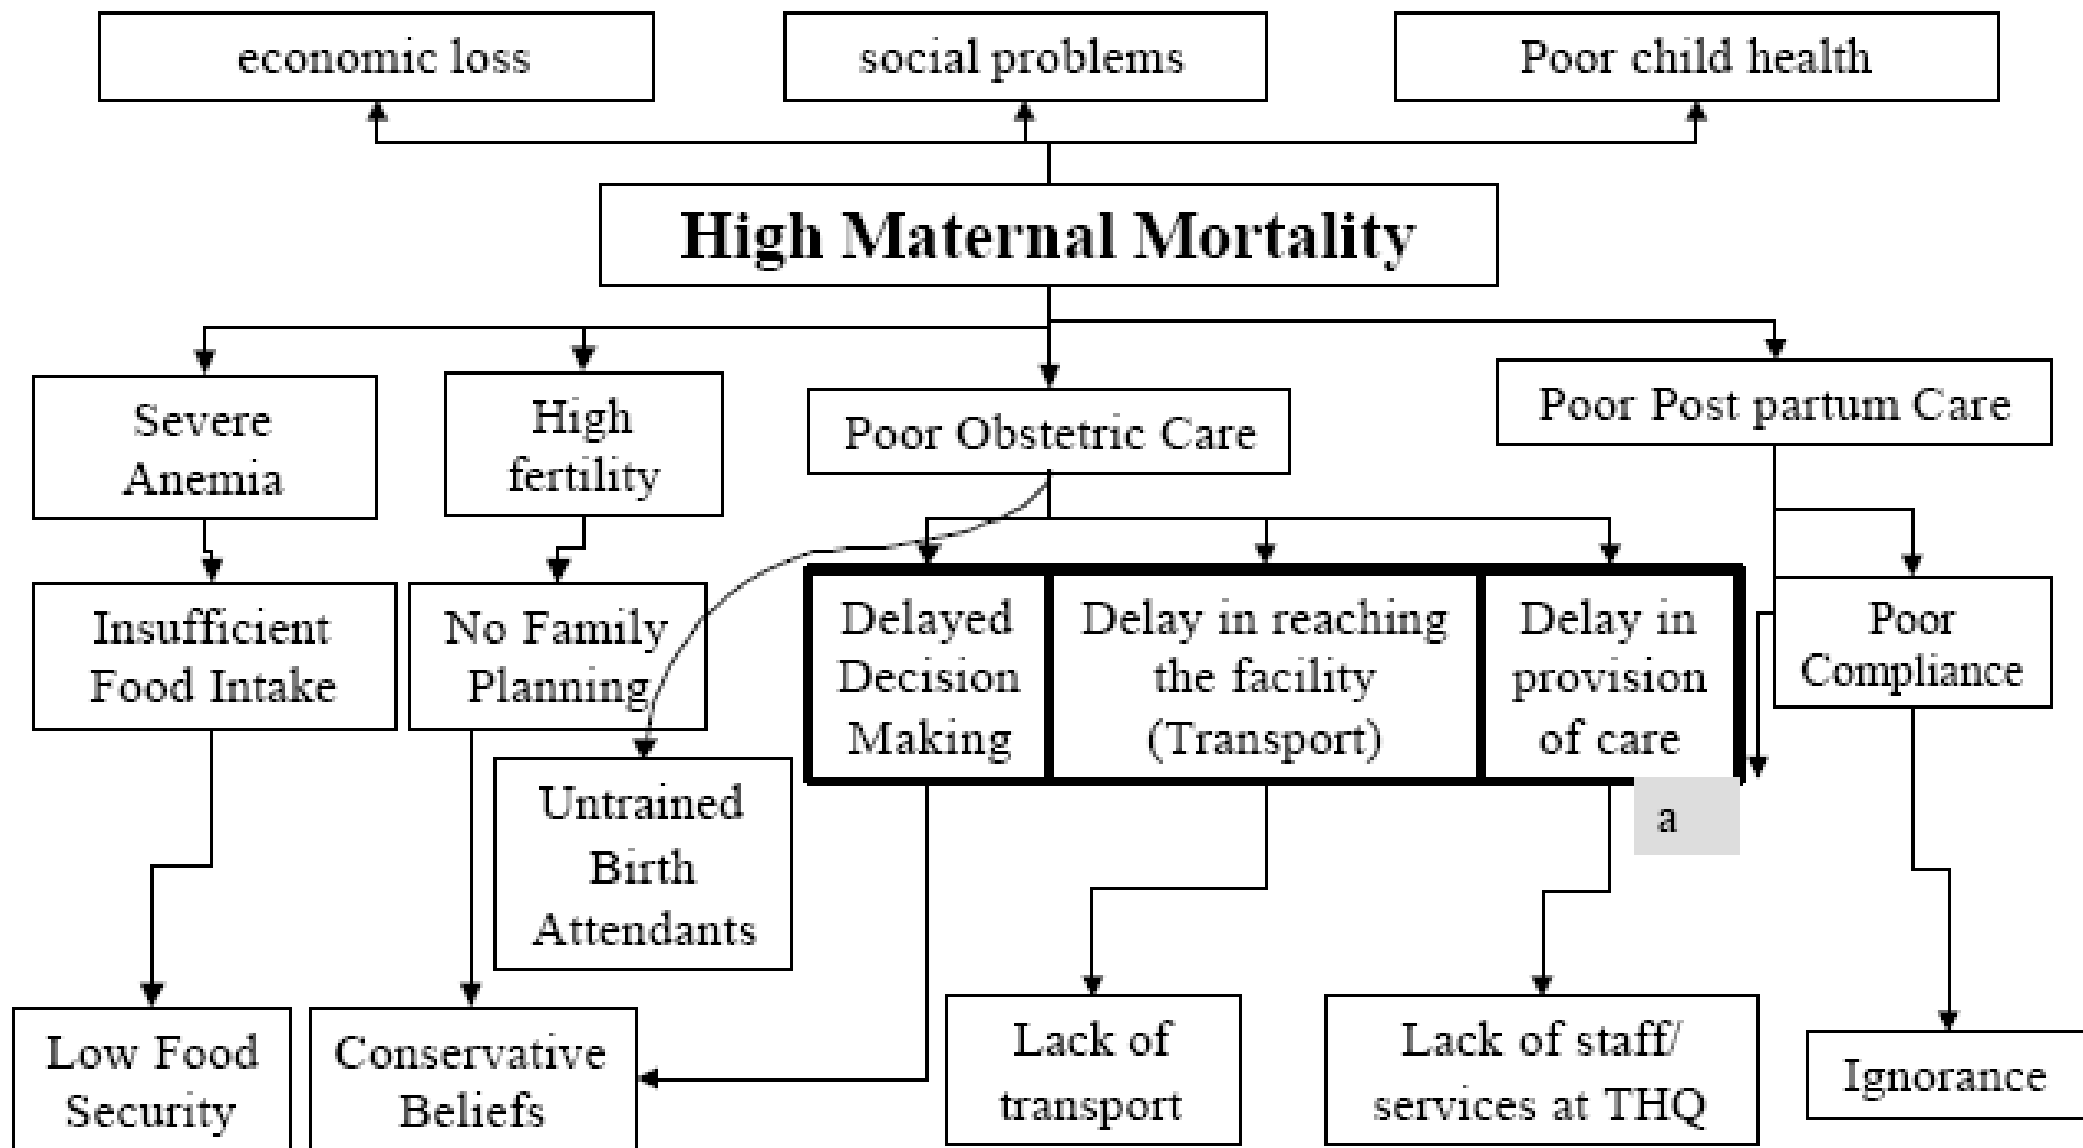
economic loss

social problems

Poor child health

High Maternal Mortality

Severe Anemia

High fertility

Poor Obstetric Care

Poor Post partum Care

Insufficient Food Intake

No Family Planning

Delayed Decision Making

Delay in reaching the facility (Transport)

Delay in provision of care

Poor Compliance

Untrained Birth Attendants

a

Low Food Security

Conservative Beliefs

Lack of transport

Lack of staff/ services at THQ

Ignorance